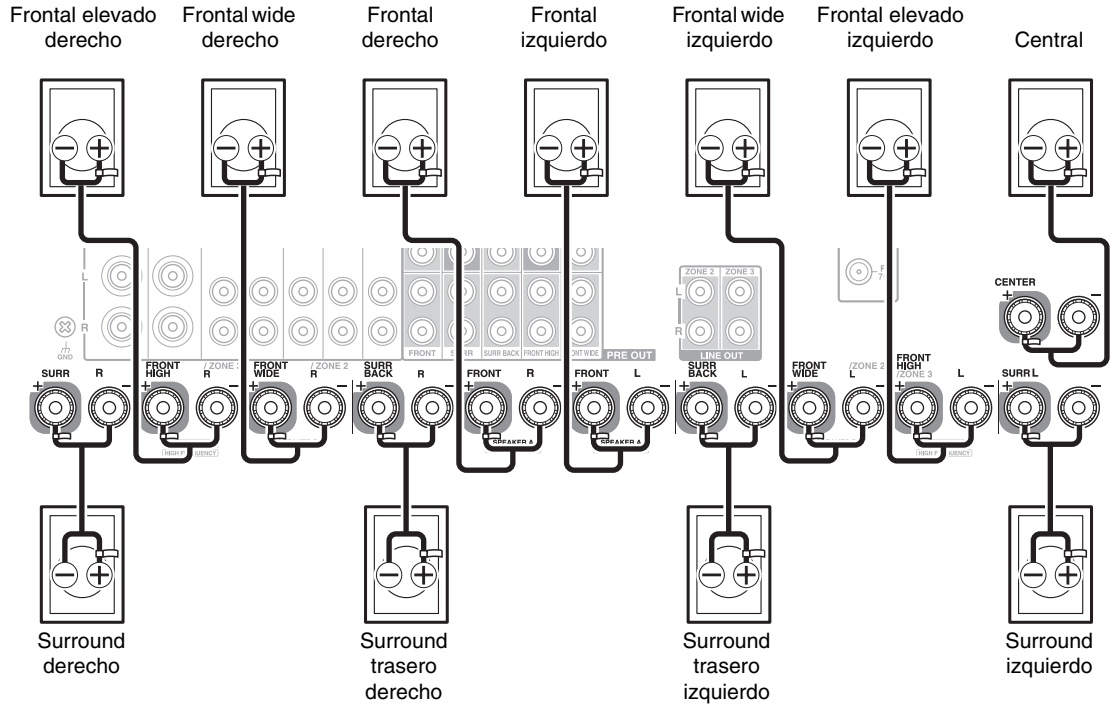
Frontal elevado derecho

Frontal wide derecho

Frontal derecho

Frontal izquierdo

Frontal wide izquierdo

Frontal elevado izquierdo

Central

L

R

GND

ZONE 2 ZONE 3

L

R

LINE OUT

FRONT SURR SURR BACK FRONT HIGH FRONT WIDE PRE OUT

CENTER

SURR R

FRONT HIGH R /ZONE 3

FRONT WIDE R /ZONE 2

SURR BACK R

FRONT R

FRONT L

SURR BACK L

FRONT WIDE L /ZONE 2

FRONT HIGH /ZONE 3 L

SURR L

HIGH F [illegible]UENCY

SPEAKER A

SPEAKER A

HIGH F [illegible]UENCY

Surround derecho

Surround trasero derecho

Surround trasero izquierdo

Surround izquierdo